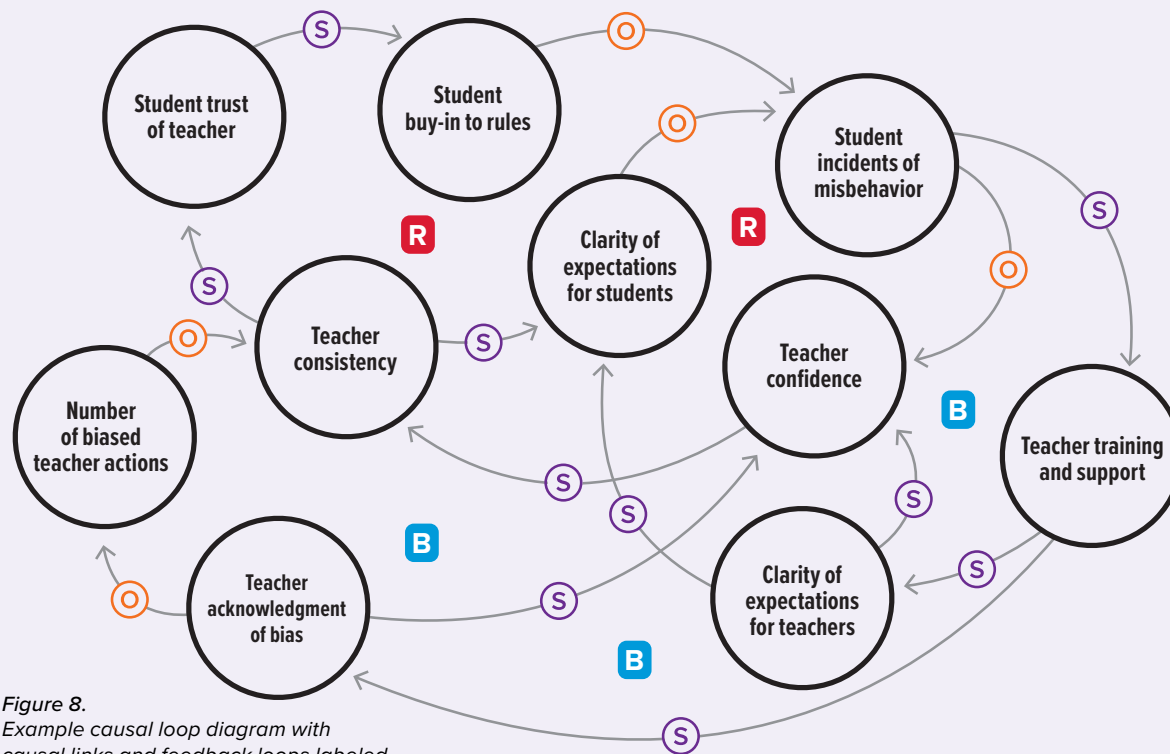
Student trust of teacher

S

Student buy-in to rules

O

O

Student incidents of misbehavior

S

R

Clarity of expectations for students

R

O

S

S

O

Teacher consistency

S

Teacher confidence

B

Teacher training and support

Number of biased teacher actions

S

S

S

B

S

Teacher acknowledgment of bias

Clarity of expectations for teachers

S

O

S

B

S

Figure 8.
Example causal loop diagram with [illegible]